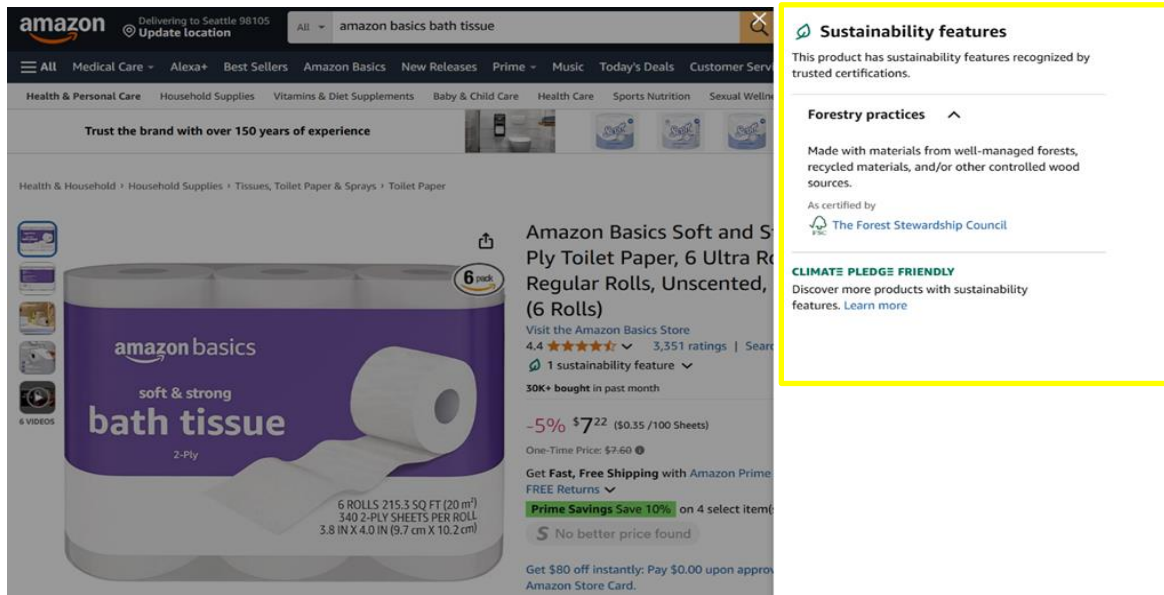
amazon Delivering to Seattle 98105 Update location

All amazon basics bath tissue

All Medical Care Alexa+ Best Sellers Amazon Basics New Releases Prime Music Today's Deals Customer Serv

Health & Personal Care Household Supplies Vitamins & Diet Supplements Baby & Child Care Health Care Sports Nutrition Sexual Welln

Trust the brand with over 150 years of experience

Health & Household › Household Supplies › Tissues, Toilet Paper & Sprays › Toilet Paper

6 VIDEOS

6 pack

amazon basics

soft & strong

bath tissue

2-Ply

6 ROLLS 215.3 SQ FT (20 m$^2$)
340 2-PLY SHEETS PER ROLL
3.8 IN X 4.0 IN (9.7 cm X 10.2 cm)

Amazon Basics Soft and St Ply Toilet Paper, 6 Ultra Ro Regular Rolls, Unscented, (6 Rolls)

Visit the Amazon Basics Store

4.4 3,351 ratings | Searc

1 sustainability feature

30K+ bought in past month

-5% $7^{22}$ ($0.35 /100 Sheets)

One-Time Price: $7.60

Get Fast, Free Shipping with Amazon Prime

FREE Returns

Prime Savings Save 10% on 4 select item(

No better price found

Get $80 off instantly: Pay $0.00 upon approv Amazon Store Card.

Sustainability features

This product has sustainability features recognized by trusted certifications.

Forestry practices

Made with materials from well-managed forests, recycled materials, and/or other controlled wood sources.

As certified by

The Forest Stewardship Council

CLIMATE PLEDGE FRIENDLY

Discover more products with sustainability features. Learn more